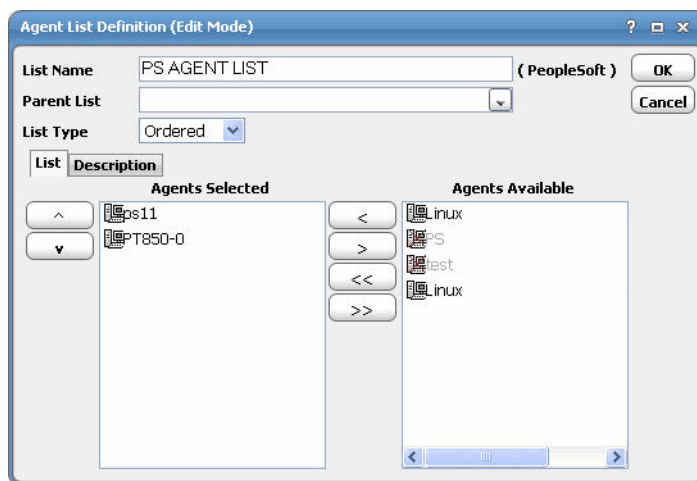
Agent List Definition (Edit Mode)

?

List Name PS AGENT LIST ( PeopleSoft ) OK

Parent List Cancel

List Type Ordered

List Description

Agents Selected

^

v

ps11

PT850-0

<

>

<<

>>

Agents Available

Linux

PS

test

Linux